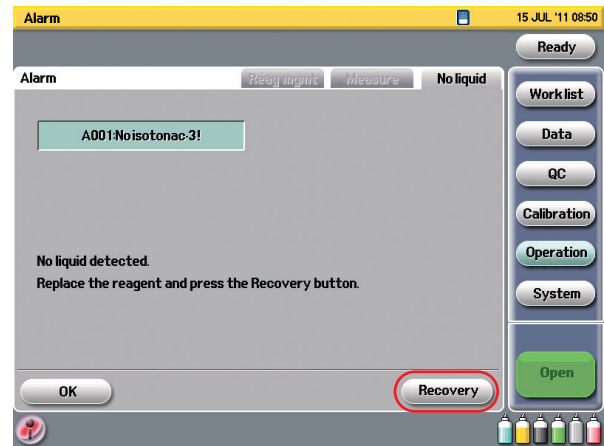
Alarm

15 JUL '11 08:50

Ready

Alarm

Reag mgmt

Measure

No liquid

A001:Noisotonac-3!

No liquid detected.
Replace the reagent and press the Recovery button.

OK

Recovery

Work list

Data

QC

Calibration

Operation

System

Open